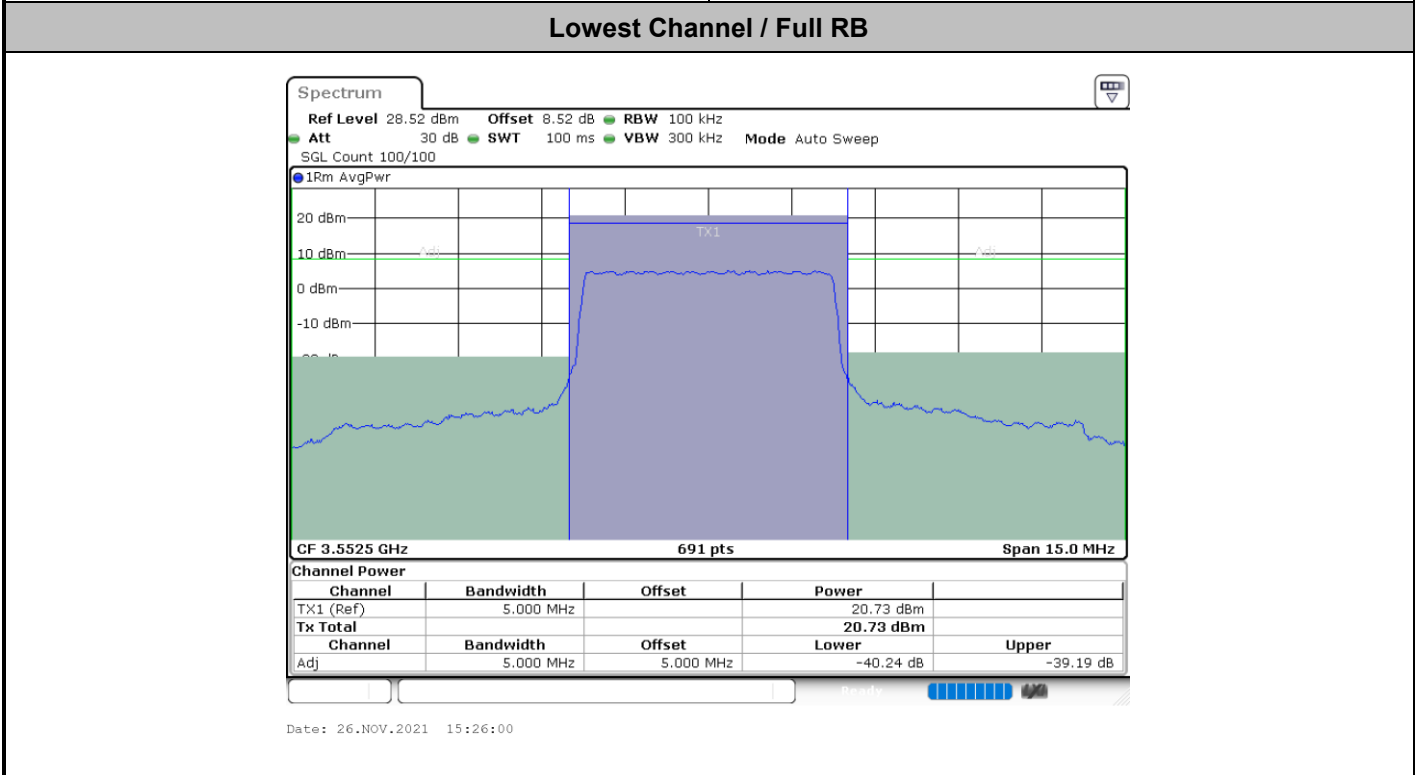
Lowest Channel / Full RB

Spectrum

Ref Level 28.52 dBm Offset 8.52 dB RBW 100 kHz
Att 30 dB SWT 100 ms VBW 300 kHz Mode Auto Sweep
SGL Count 100/100

1Rm AvgPwr

20 dBm
10 dBm
0 dBm
-10 dBm
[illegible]

Adj
TX1
Adj

CF 3.5525 GHz 691 pts Span 15.0 MHz

Channel Power

| Channel | Bandwidth | Offset | Power | |
|---|---|---|---|---|
| TX1 (Ref) | 5.000 MHz | | 20.73 dBm | |
| Tx Total | | | 20.73 dBm | |
| Channel | Bandwidth | Offset | Lower | Upper |
| Adj | 5.000 MHz | 5.000 MHz | -40.24 dB | -39.19 dB |

Ready

Date: 26.NOV.2021 15:26:00